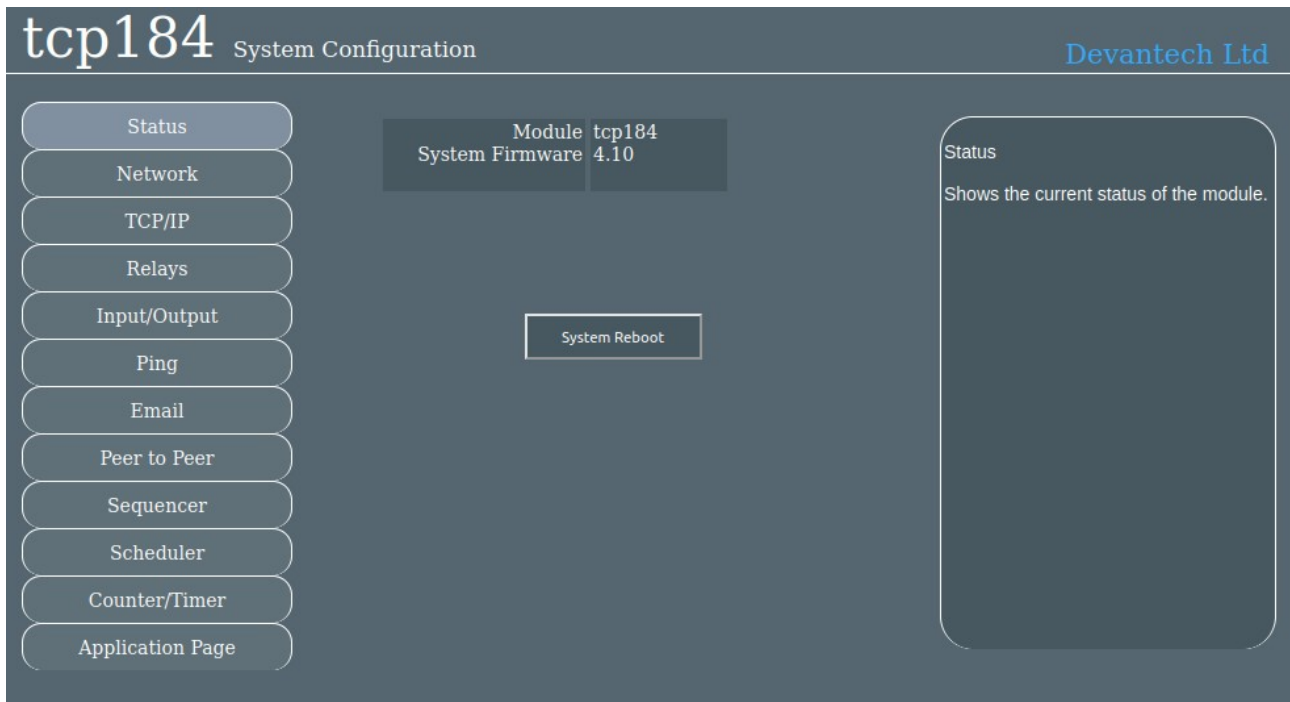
tcp184 System Configuration

Devantech Ltd

Status
Network
TCP/IP
Relays
Input/Output
Ping
Email
Peer to Peer
Sequencer
Scheduler
Counter/Timer
Application Page

| Module | tcp184 |
|---|---|
| System Firmware | 4.10 |

System Reboot

Status

Shows the current status of the module.